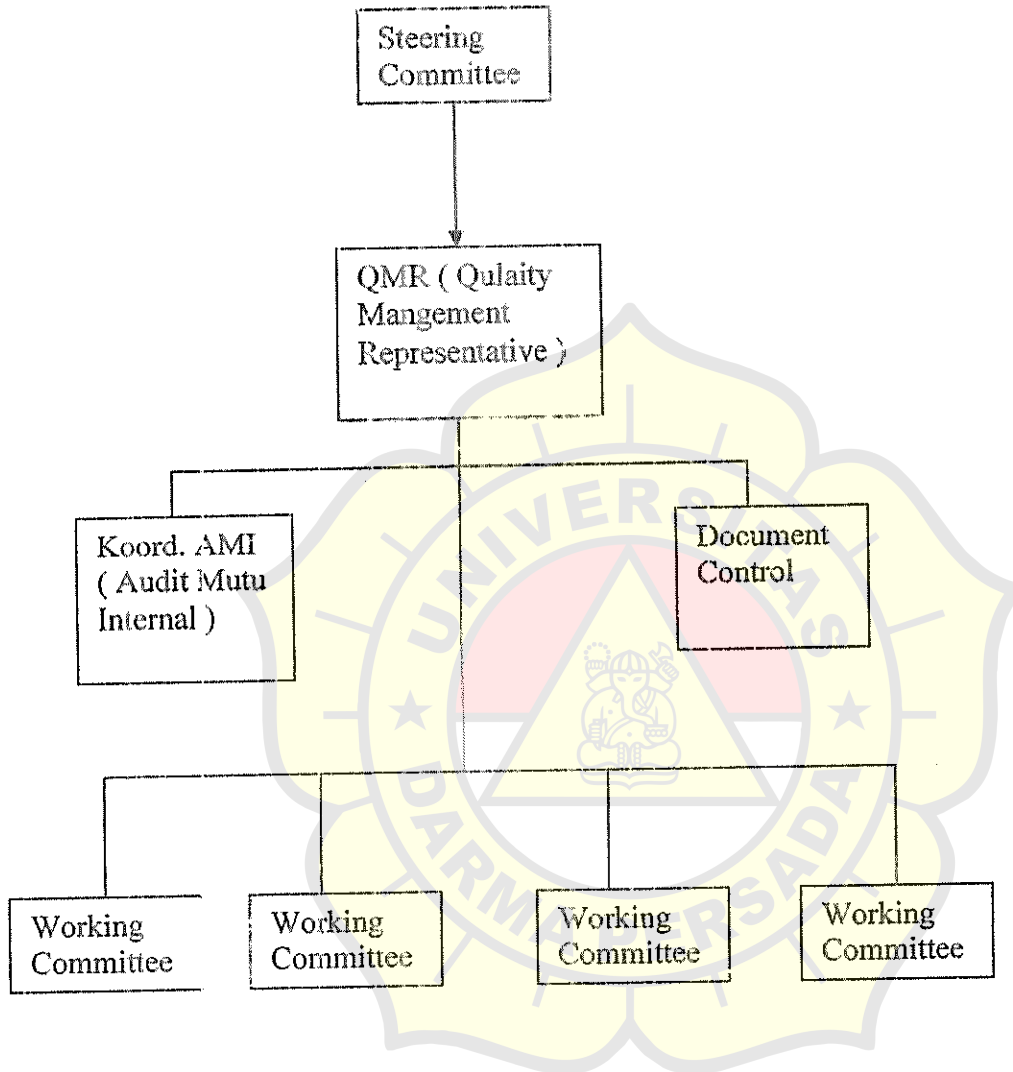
Steering Committee

QMR ( Qulaity Mangement Representative )

Koord. AMI ( Audit Mutu Internal )

Document Control

Working Committee

Working Committee

Working Committee

Working Committee

UNIVERSITAS DARMA PERSADA